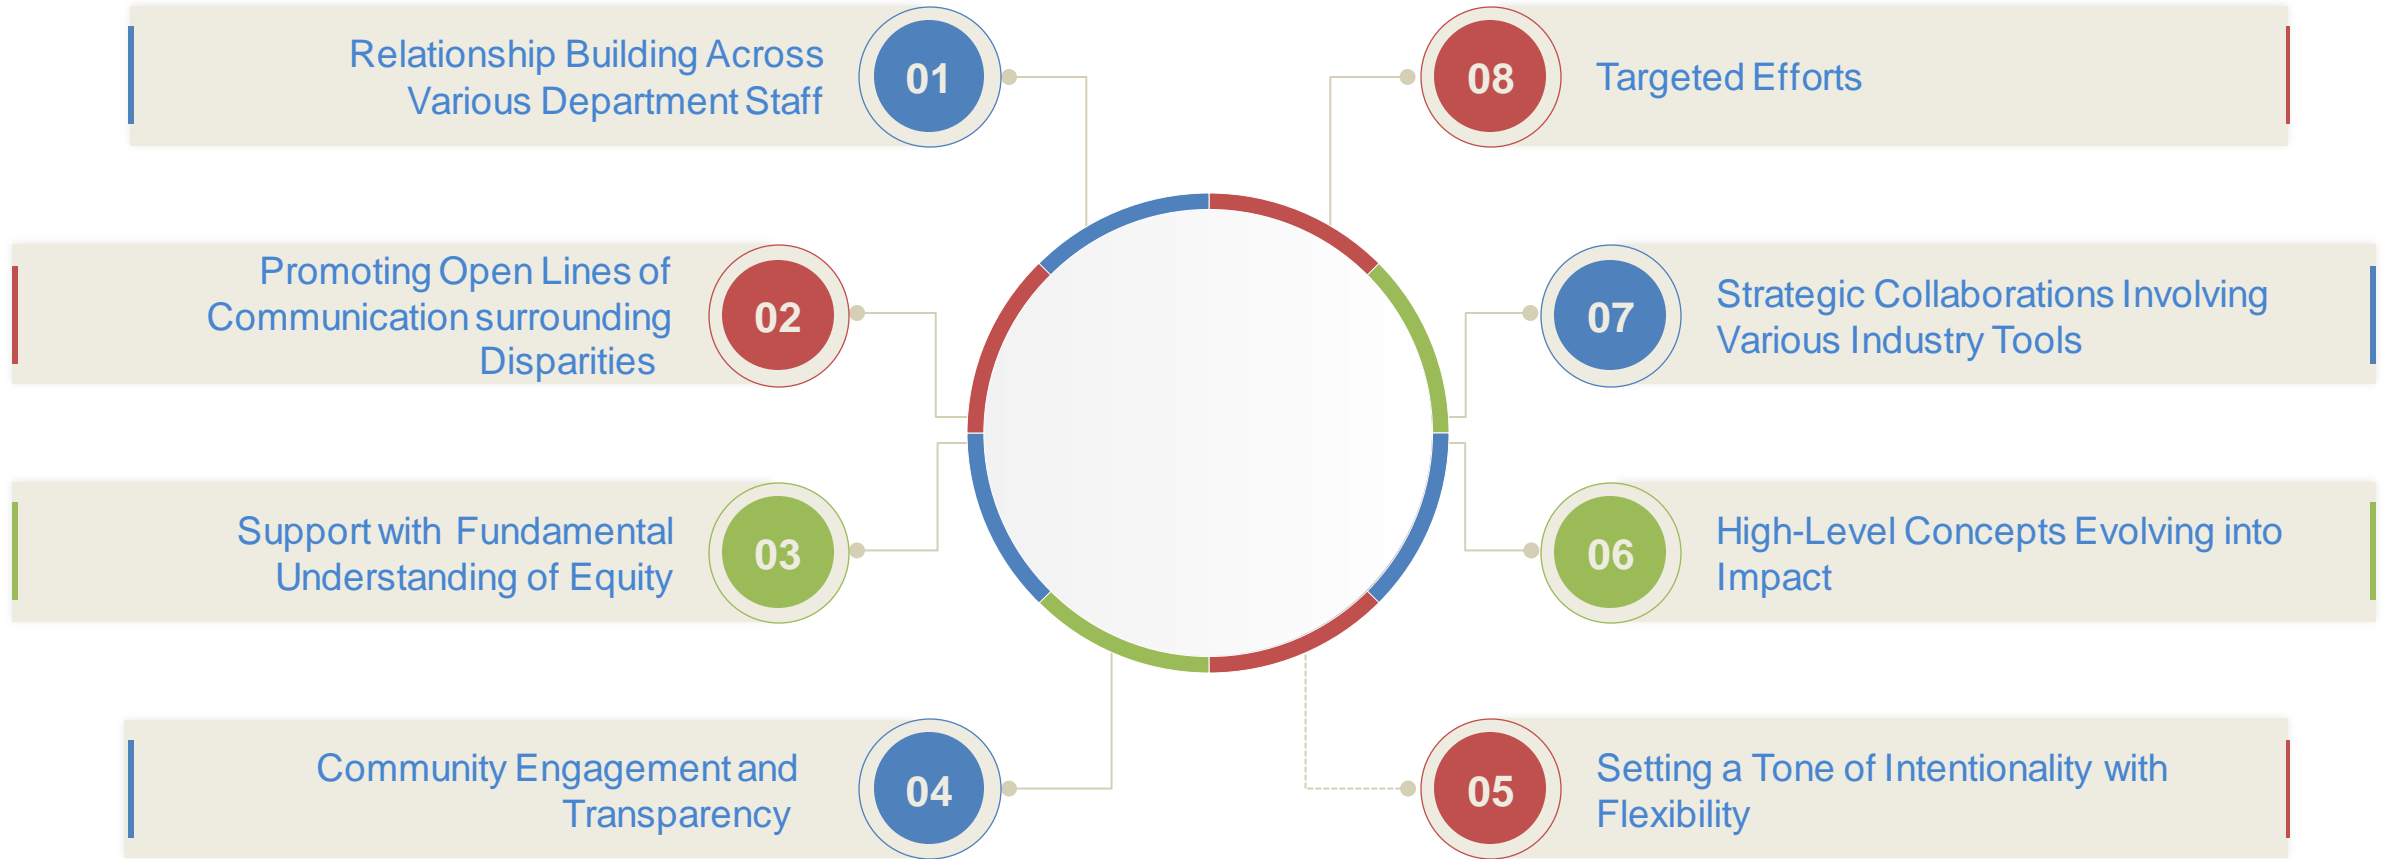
Relationship Building Across Various Department Staff

01

Promoting Open Lines of Communication surrounding Disparities

02

Support with Fundamental Understanding of Equity

03

Community Engagement and Transparency

04

08

Targeted Efforts

07

Strategic Collaborations Involving Various Industry Tools

06

High-Level Concepts Evolving into Impact

05

Setting a Tone of Intentionality with Flexibility